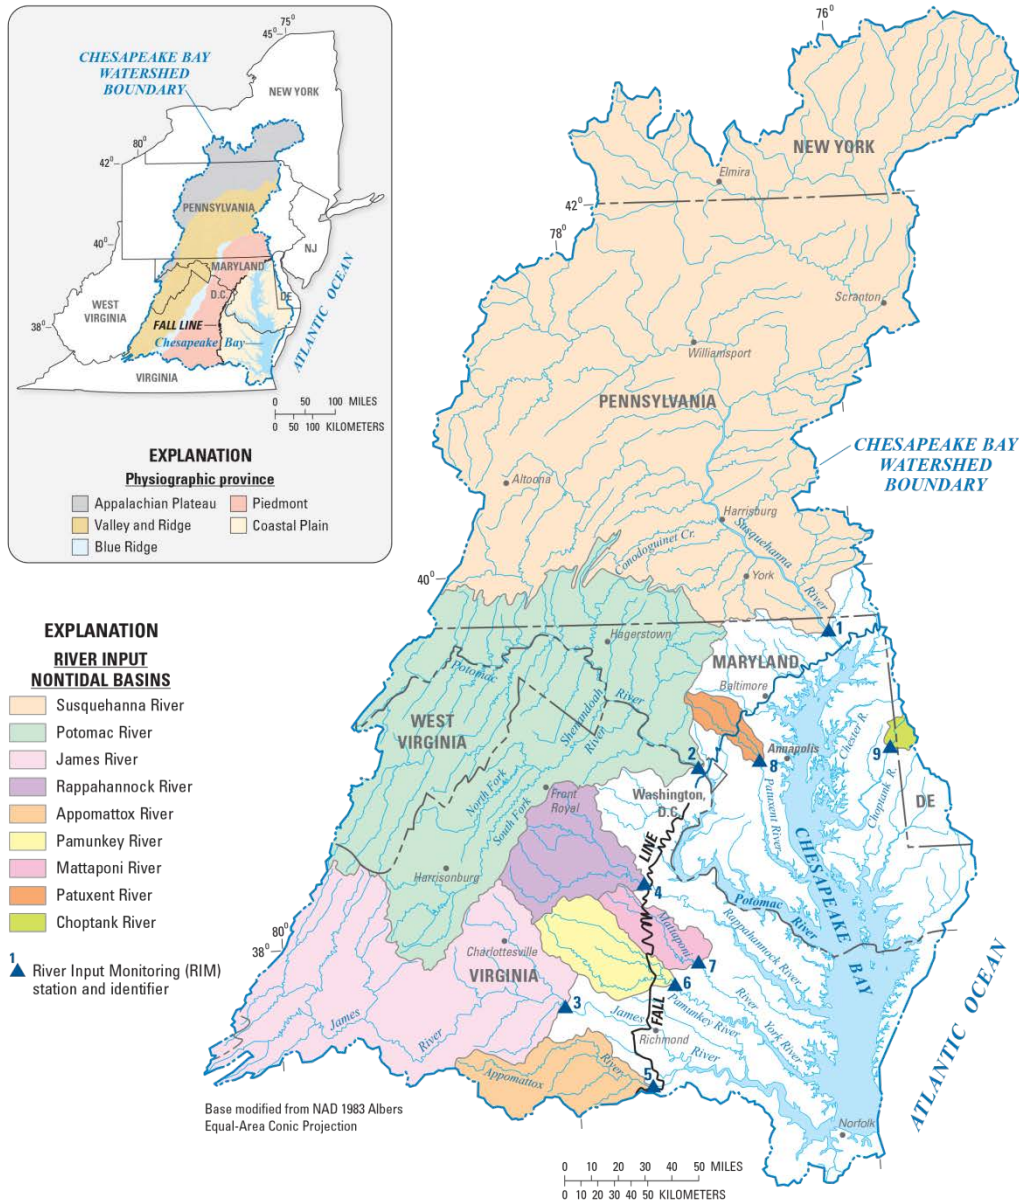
$45^0$ $75^0$

CHESAPEAKE BAY WATERSHED BOUNDARY

NEW YORK

$80^0$

$42^0$

PENNSYLVANIA

$40^0$

MARYLAND

NJ

D.C.

DE

WEST VIRGINIA

$38^0$

FALL LINE

Chesapeake Bay

ATLANTIC OCEAN

VIRGINIA

0 50 100 MILES
0 50 100 KILOMETERS

EXPLANATION

Physiographic province

Appalachian Plateau
Valley and Ridge
Blue Ridge
Piedmont
Coastal Plain

$76^0$

NEW YORK

Elmira

$42^0$

$78^0$

Scranton

Williamsport

PENNSYLVANIA

CHESAPEAKE BAY WATERSHED BOUNDARY

Altoona

Harrisburg

Susquehanna River

Conodoguinet Cr.

York

$40^0$

EXPLANATION

RIVER INPUT NONTIDAL BASINS

Susquehanna River
Potomac River
James River
Rappahannock River
Appomattox River
Pamunkey River
Mattaponi River
Patuxent River
Choptank River

1
River Input Monitoring (RIM) station and identifier

Hagerstown

1

Potomac

MARYLAND

Baltimore

WEST VIRGINIA

Shenandoah River

North Fork

South Fork

River

2

8

Annapolis

9

Chester R.

Front Royal

Washington, D.C.

Patuxent River

Choptank R.

DE

LINE

CHESAPEAKE

Harrisonburg

4

Potomac River

Mattaponi

Rappahannock River

$80^0$

$38^0$

Charlottesville

7

BAY

VIRGINIA

6

3

FALL

River

Pamunkey River

York River

James

Richmond

River

James

River

Appomattox

River

5

Base modified from NAD 1983 Albers Equal-Area Conic Projection

Norfolk

ATLANTIC OCEAN

0 10 20 30 40 50 MILES
0 10 20 30 40 50 KILOMETERS